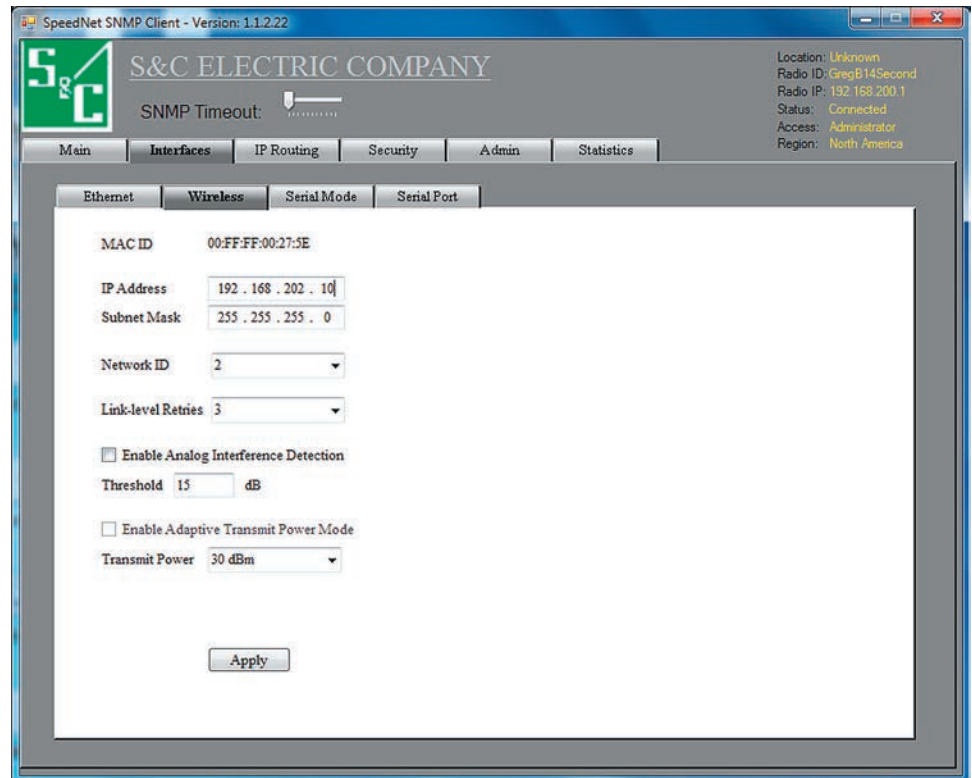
SpeedNet SNMP Client - Version: 1.1.2.22

S&C

S&C ELECTRIC COMPANY

SNMP Timeout:

Location: Unknown
Radio ID: GregB14Second
Radio IP: 192.168.200.1
Status: Connected
Access: Administrator
Region: North America

Main | Interfaces | IP Routing | Security | Admin | Statistics

Ethernet | Wireless | Serial Mode | Serial Port

MAC ID 00:FF:FF:00:27:5E

IP Address 192 . 168 . 202 . 10
Subnet Mask 255 . 255 . 255 . 0

Network ID 2

Link-level Retries 3

Enable Analog Interference Detection

Threshold 15 dB

Enable Adaptive Transmit Power Mode

Transmit Power 30 dBm

Apply